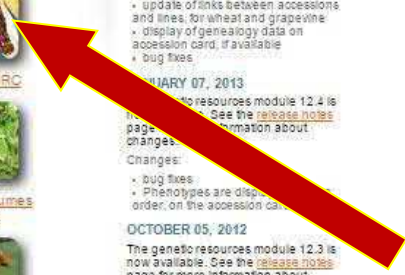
• update of links between accessions and lines, for wheat and grapevine
• display of genealogy data on accession card, if available
• bug fixes

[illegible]UARY 07, 2013

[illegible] resources module 12.4 is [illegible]. See the release notes page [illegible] information about changes

RC

Changes:

• bug fixes
• Phenotypes are displ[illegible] order, on the accession ca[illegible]

umes

OCTOBER 05, 2012

The genetic resources module 12.3 is now available. See the release notes page for more information about